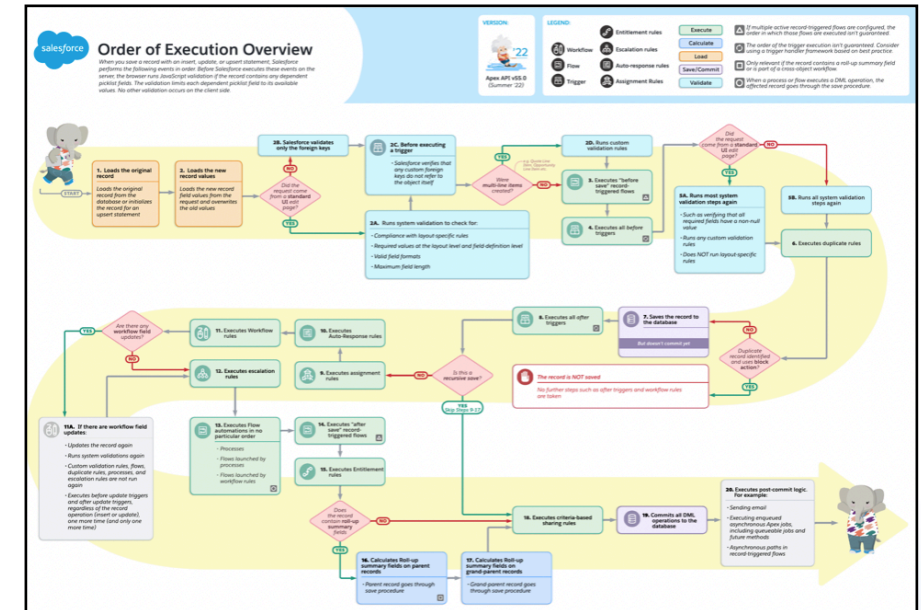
salesforce

Order of Execution Overview

When you save a record with an insert, update, or upsert statement, Salesforce performs the following events in order. Before Salesforce executes these events on the server, the browser runs JavaScript validation if the record contains any dependent picklist fields. The validation limits each dependent picklist field to its available values. No other validation occurs on the client side.

VERSION:
'22
Apex API v55.0 (Summer '22)

LEGEND:
Workflow
Flow
Trigger
Entitlement rules
Escalation rules
Auto-response rules
Assignment Rules
Execute
Calculate
Load
Save/Commit
Validate

If multiple active record-triggered flows are configured, the order in which those flows are executed isn't guaranteed.
The order of the trigger execution isn't guaranteed. Consider using a trigger handler framework based on best practice.
Only relevant if the record contains a roll-up summary field or is part of a cross-object workflow
When a process or flow executes a DML operation, the affected record goes through the save procedure.

START

1. Loads the original record
Loads the original record from the database or initializes the record for an upsert statement

2. Loads the new record values
Loads the new record field values from the request and overwrites the old values

Did the request come from a standard UI edit page?
NO
YES

2B. Salesforce validates only the foreign keys

2C. Before executing a trigger
- Salesforce verifies that any custom foreign keys do not refer to the object itself

2A. Runs system validation to check for:
- Compliance with layout-specific rules
- Required values at the layout level and field-definition level
- Valid field formats
- Maximum field length

Were multi-line items created?
YES
NO
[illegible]

2D. Runs custom validation rules

3. Executes "before save" record-triggered flows

4. Executes all before triggers

Did the request come from a standard UI edit page?
NO
YES

5A. Runs most system validation steps again
- Such as verifying that all required fields have a non-null value
- Runs any custom validation rules
- Does NOT run layout-specific rules

5B. Runs all system validation steps again

6. Executes duplicate rules

7. Saves the record to the database
But doesn't commit yet

Duplicate record identified and uses block action?
NO
YES

The record is NOT saved
No further steps such as after triggers and workflow rules are taken

8. Executes all after triggers

Is this a recursive save?
NO
YES
Skip Steps 9-17

9. Executes assignment rules

10. Executes Auto-Response rules

11. Executes Workflow rules

Are there any workflow field updates?
YES
NO

12. Executes escalation rules

11A. If there are workflow field updates:
- Updates the record again
- Runs system validations again
- Custom validation rules, flows, duplicate rules, processes, and escalation rules are not run again
- Executes before update triggers and after update triggers, regardless of the record operation (insert or update), one more time (and only one more time)

13. Executes Flow automations in no particular order
- Processes
- Flows launched by processes
- Flows launched by workflow rules

14. Executes "after save" record-triggered flows

15. Executes Entitlement rules

Does the record contain roll-up summary fields?
NO
YES

16. Calculates Roll-up summary fields on parent records
- Parent record goes through save procedure

17. Calculates Roll-up summary fields on grand-parent records
- Grand-parent record goes through save procedure

18. Executes criteria-based sharing rules

19. Commits all DML operations to the database

20. Executes post-commit logic. For example:
- Sending email
- Executing enqueued asynchronous Apex jobs, including queueable jobs and future methods
- Asynchronous paths in record triggered flows